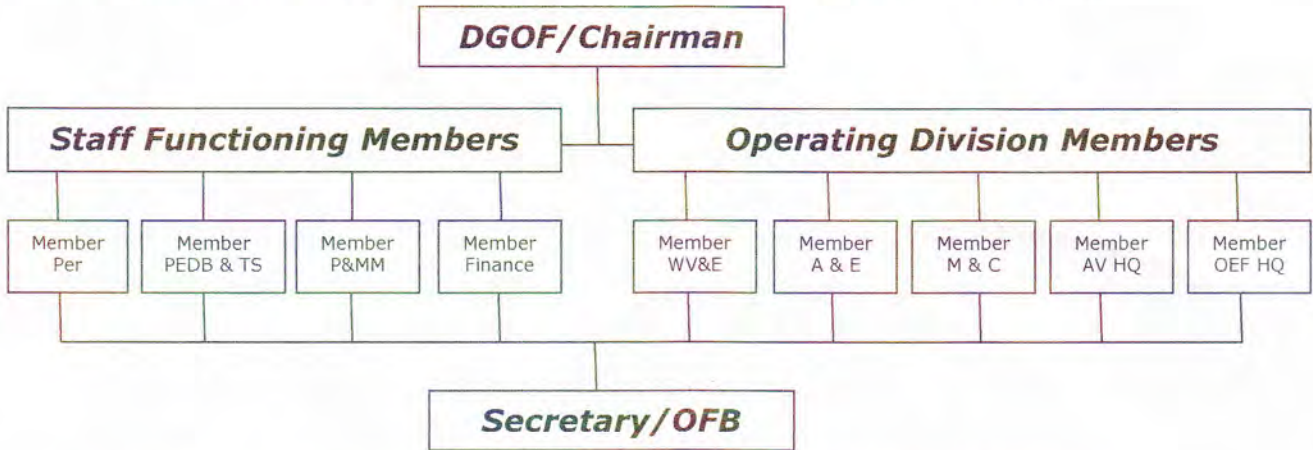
DGOF/Chairman

Staff Functioning Members

Operating Division Members

Member Per

Member PEDB & TS

Member P&MM

Member Finance

Member WV&E

Member A & E

Member M & C

Member AV HQ

Member OEF HQ

Secretary/OFB